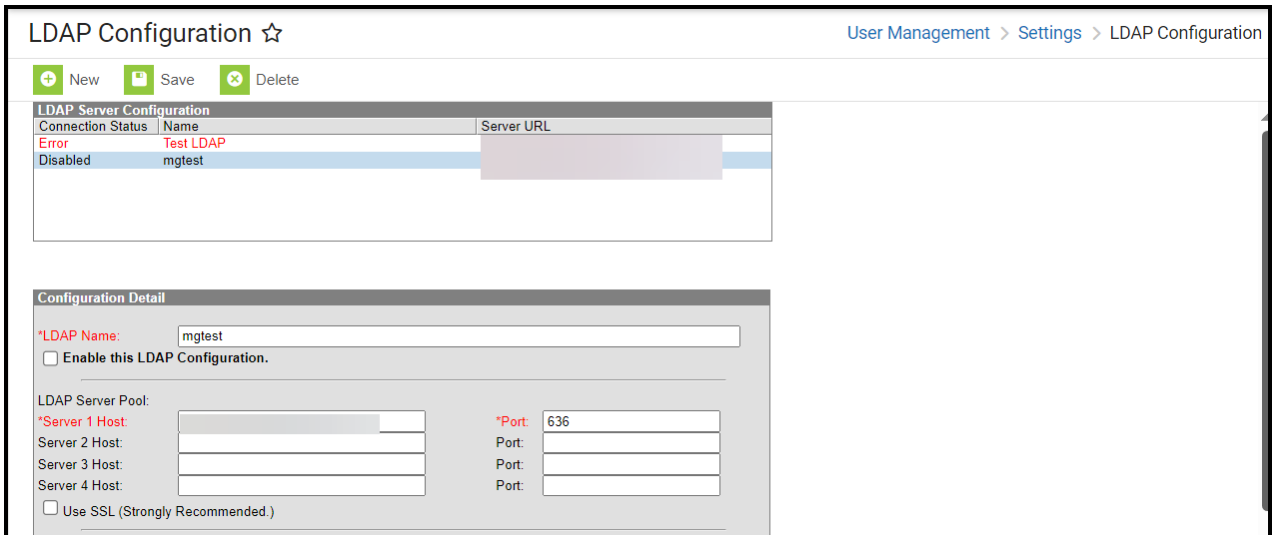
LDAP Configuration ☆

User Management > Settings > LDAP Configuration

New Save Delete

LDAP Server Configuration

| Connection Status | Name | Server URL |
|---|---|---|
| Error | Test LDAP | |
| Disabled | mgtest | |

Configuration Detail

*LDAP Name: mgtest

Enable this LDAP Configuration.

LDAP Server Pool:

*Server 1 Host: *Port: 636

Server 2 Host: Port:

Server 3 Host: Port:

Server 4 Host: Port:

Use SSL (Strongly Recommended.)